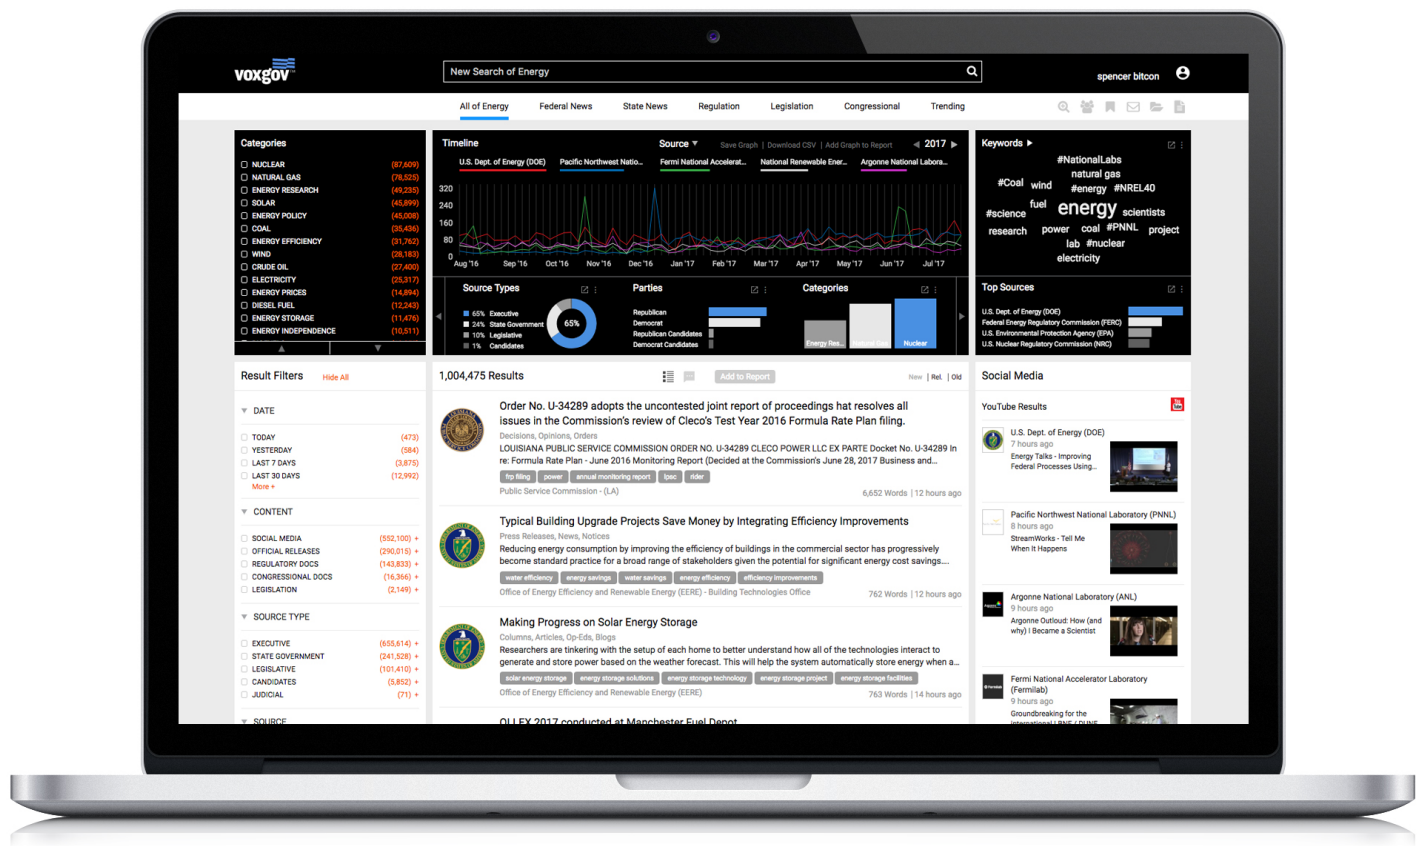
voxgov

New Search of Energy

spencer bitcon

All of Energy | Federal News | State News | Regulation | Legislation | Congressional | Trending

Categories

NUCLEAR (87,609)
NATURAL GAS (78,525)
ENERGY RESEARCH (49,235)
SOLAR (45,899)
ENERGY POLICY (45,008)
COAL (35,436)
ENERGY EFFICIENCY (31,762)
WIND (28,183)
CRUDE OIL (27,400)
ELECTRICITY (25,317)
ENERGY PRICES (14,894)
DIESEL FUEL (12,243)
ENERGY STORAGE (11,476)
ENERGY INDEPENDENCE (10,511)

Timeline

Source

Save Graph | Download CSV | Add Graph to Report

2017

U.S. Dept. of Energy (DOE) | Pacific Northwest Natio... | Fermi National Accelerat... | National Renewable Ener... | Argonne National Labora...

320
240
160
80
0

Aug '16 | Sep '16 | Oct '16 | Nov '16 | Dec '16 | Jan '17 | Feb '17 | Mar '17 | Apr '17 | May '17 | Jun '17 | Jul '17

Keywords

#NationalLabs
natural gas
#Coal wind #energy #NREL40
fuel
#science energy scientists
research power coal #PNNL project
lab #nuclear
electricity

Source Types

65% Executive
24% State Government
10% Legislative
1% Candidates

65%

Parties

Republican
Democrat
Republican Candidates
Democrat Candidates

Categories

Energy Res... | Natural Gas | Nuclear

Top Sources

U.S. Dept. of Energy (DOE)
Federal Energy Regulatory Commission (FERC)
U.S. Environmental Protection Agency (EPA)
U.S. Nuclear Regulatory Commission (NRC)

Result Filters Hide All

DATE

TODAY (473)
YESTERDAY (584)
LAST 7 DAYS (3,875)
LAST 30 DAYS (12,992)
More +

CONTENT

SOCIAL MEDIA (552,100) +
OFFICIAL RELEASES (290,015) +
REGULATORY DOCS (143,833) +
CONGRESSIONAL DOCS (16,366) +
LEGISLATION (2,149) +

SOURCE TYPE

EXECUTIVE (655,614) +
STATE GOVERNMENT (241,528) +
LEGISLATIVE (101,410) +
CANDIDATES (5,852) +
JUDICIAL (71) +

SOURCE

1,004,475 Results

Add to Report

New | Rel. | Old

Order No. U-34289 adopts the uncontested joint report of proceedings hat resolves all issues in the Commission's review of Cleco's Test Year 2016 Formula Rate Plan filing.
Decisions, Opinions, Orders
LOUISIANA PUBLIC SERVICE COMMISSION ORDER NO. U-34289 CLECO POWER LLC EX PARTE Docket No. U-34289 In re: Formula Rate Plan - June 2016 Monitoring Report (Decided at the Commission's June 28, 2017 Business and...
frp filing | power | annual monitoring report | lpsc | rider
Public Service Commission - (LA)
6,652 Words | 12 hours ago

Typical Building Upgrade Projects Save Money by Integrating Efficiency Improvements
Press Releases, News, Notices
Reducing energy consumption by improving the efficiency of buildings in the commercial sector has progressively become standard practice for a broad range of stakeholders given the potential for significant energy cost savings....
water efficiency | energy savings | water savings | energy efficiency | efficiency improvements
Office of Energy Efficiency and Renewable Energy (EERE) - Building Technologies Office
762 Words | 12 hours ago

Making Progress on Solar Energy Storage
Columns, Articles, Op-Eds, Blogs
Researchers are tinkering with the setup of each home to better understand how all of the technologies interact to generate and store power based on the weather forecast. This will help the system automatically store energy when a...
solar energy storage | energy storage solutions | energy storage technology | energy storage project | energy storage facilities
Office of Energy Efficiency and Renewable Energy (EERE)
763 Words | 14 hours ago

OLLEX 2017 conducted at Manchester Fuel Depot

Social Media

YouTube Results

U.S. Dept. of Energy (DOE)
7 hours ago
Energy Talks - Improving Federal Processes Using...

Pacific Northwest National Laboratory (PNNL)
8 hours ago
StreamWorks - Tell Me When It Happens

Argonne National Laboratory (ANL)
9 hours ago
Argonne Outloud: How (and why) I Became a Scientist

Fermi National Accelerator Laboratory (Fermilab)
9 hours ago
Groundbreaking for the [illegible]